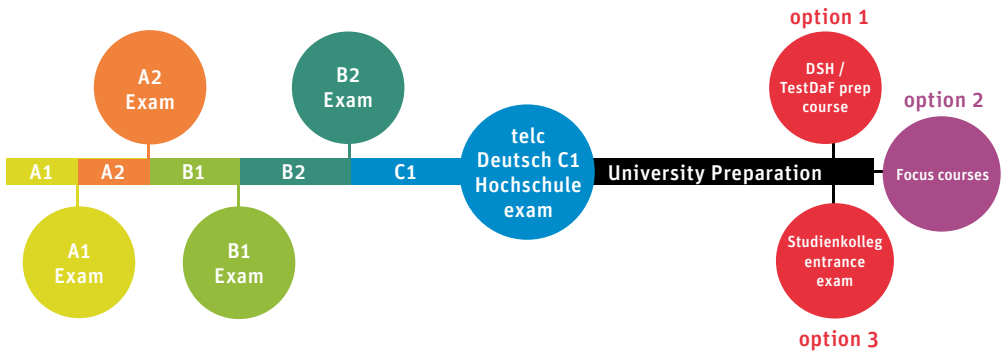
A2 Exam

B2 Exam

option 1

DSH / TestDaF prep course

option 2

A1

A2

B1

B2

C1

telc Deutsch C1 Hochschule exam

University Preparation

Focus courses

A1 Exam

B1 Exam

Studienkolleg entrance exam

option 3